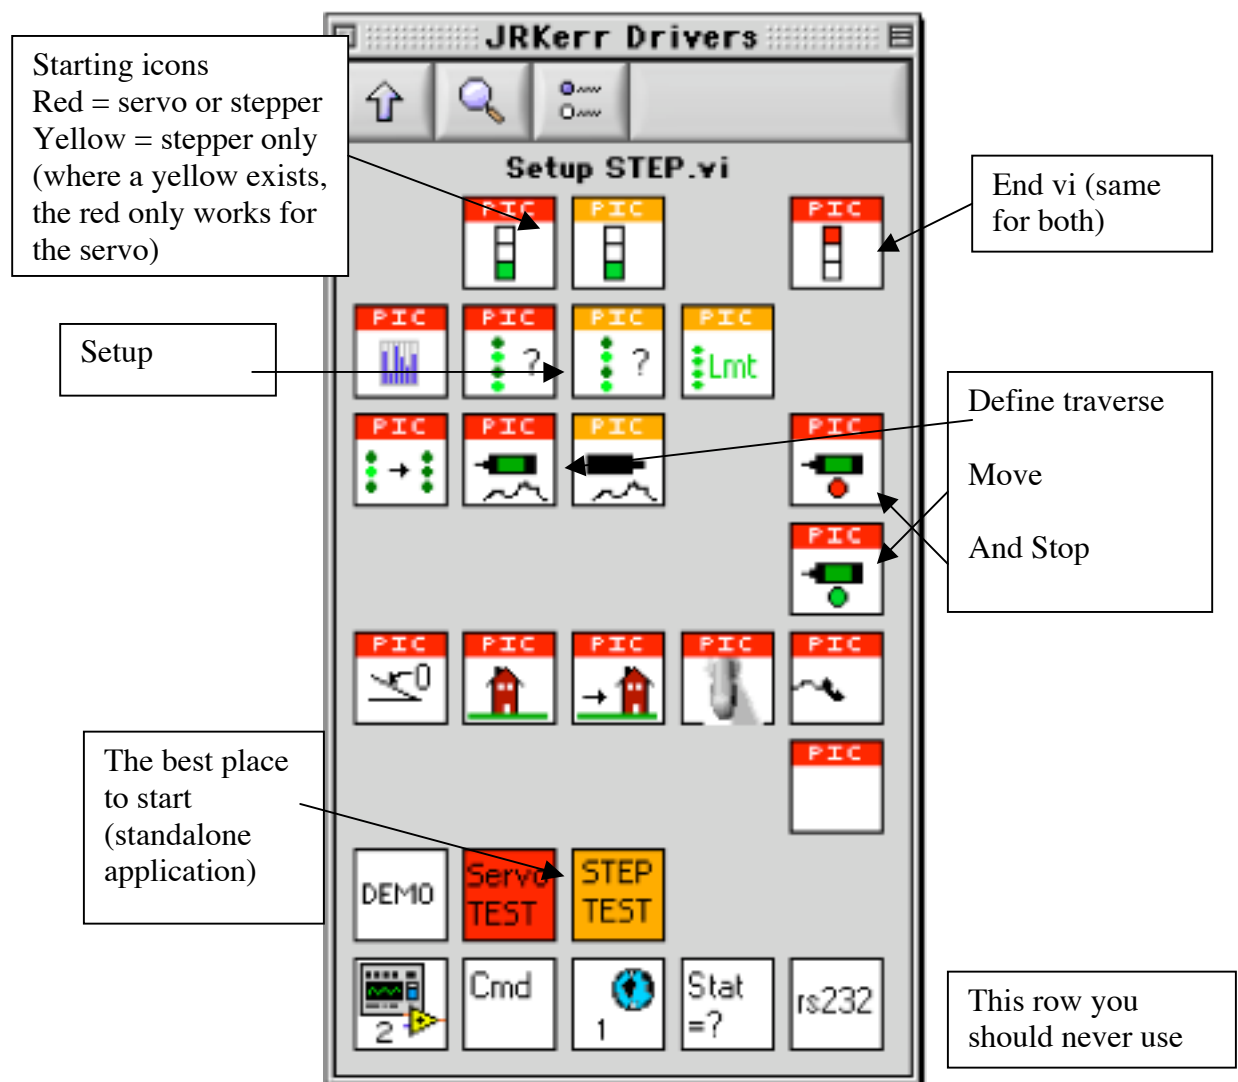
JRKerr Drivers

Starting icons
Red = servo or stepper
Yellow = stepper only
(where a yellow exists, the red only works for the servo)

Setup STEP.vi

End vi (same for both)

PIC PIC PIC

Setup

PIC PIC ? PIC ? PIC Lmt

Define traverse

Move

And Stop

PIC PIC PIC PIC

PIC

PIC PIC PIC PIC PIC 0

PIC

The best place to start (standalone application)

DEMO Servo TEST STEP TEST

2 Cmd 1 Stat =? rs232

This row you should never use